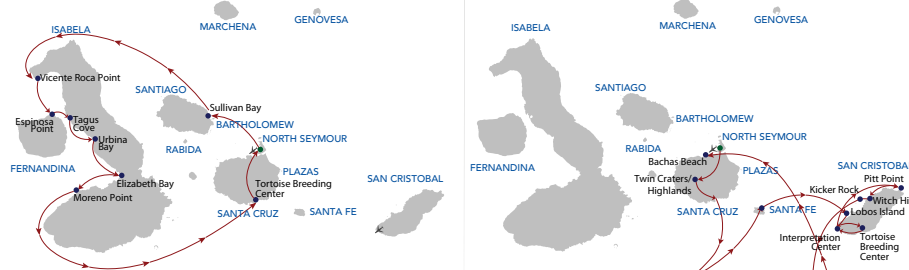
ISABELA
MARCHENA
GENOVESA
Vicente Roca Point
SANTIAGO
Espinosa Point
Tagus Cove
Urbina Bay
Sullivan Bay
BARTHOLOMEW
NORTH SEYMOUR
FERNANDINA
RABIDA
PLAZAS
Elizabeth Bay
Tortoise Breeding Center
SAN CRISTOBAL
Moreno Point
SANTA CRUZ
SANTA FE

ISABELA
MARCHENA
GENOVESA
SANTIAGO
BARTHOLOMEW
NORTH SEYMOUR
FERNANDINA
RABIDA
Bachas Beach
PLAZAS
SAN CRISTOBA
Twin Craters/ Highlands
Kicker Rock
Pitt Point
SANTA CRUZ
SANTA FE
Witch Hi
Lobos Island
Interpretation Center
Tortoise Breeding Center